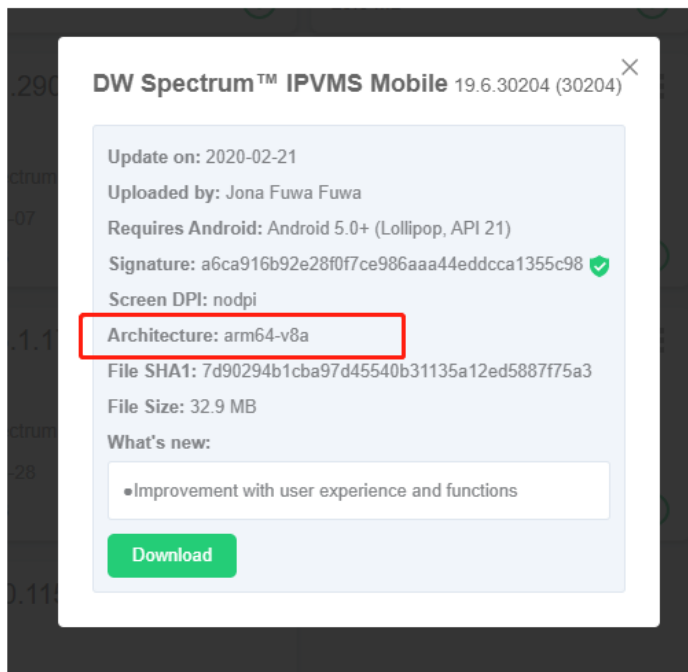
DW Spectrum™ IPVMS Mobile 19.6.30204 (30204)

Update on: 2020-02-21

Uploaded by: Jona Fuwa Fuwa

Requires Android: Android 5.0+ (Lollipop, API 21)

Signature: a6ca916b92e28f0f7ce986aaa44eddcca1355c98

Screen DPI: nodpi

Architecture: arm64-v8a

File SHA1: 7d90294b1cba97d45540b31135a12ed5887f75a3

File Size: 32.9 MB

What's new:

•Improvement with user experience and functions

Download